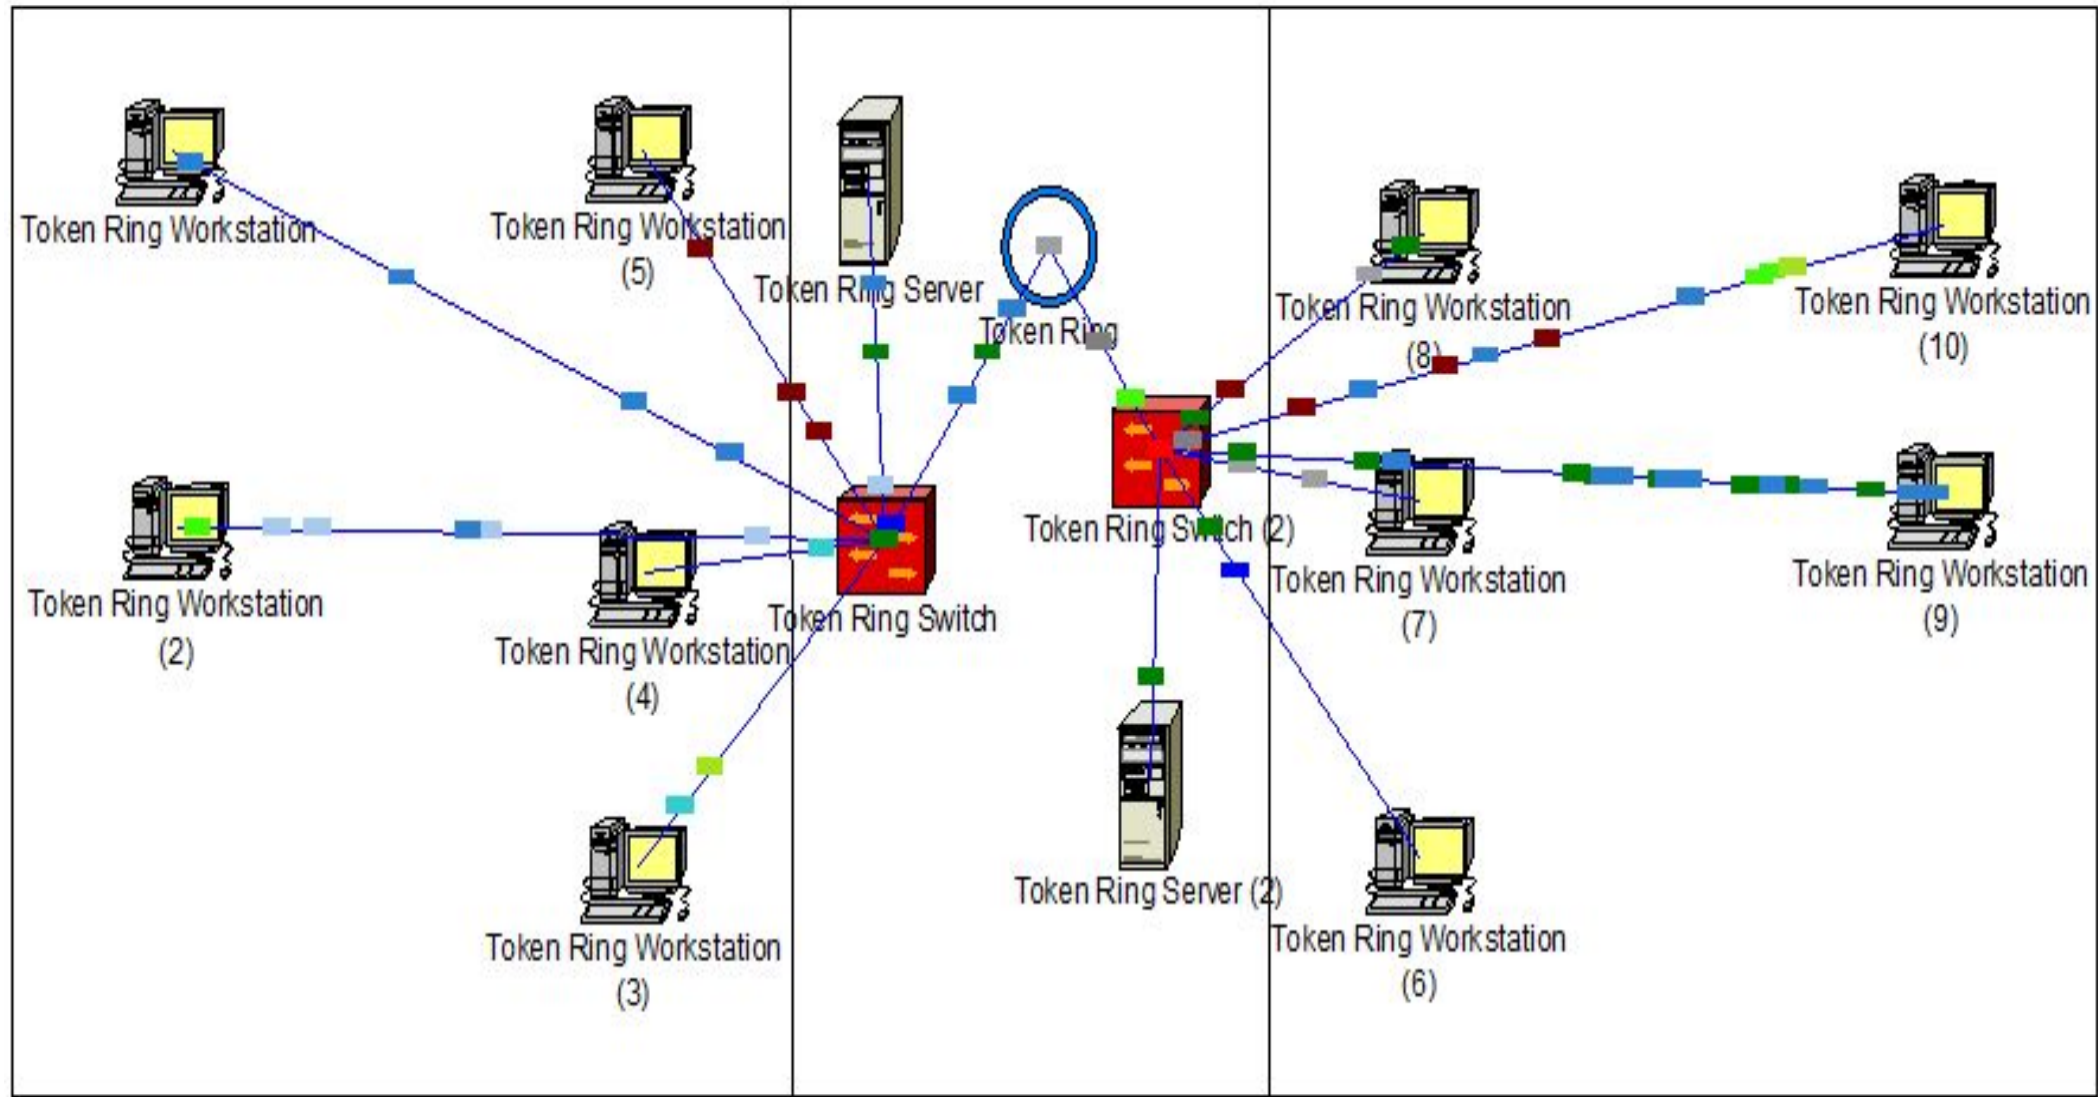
Token Ring Workstation

Token Ring Workstation
(5)

Token Ring Server

Token Ring

Token Ring Workstation
(8)

Token Ring Workstation
(10)

Token Ring Workstation
(2)

Token Ring Workstation
(4)

Token Ring Switch

Token Ring Switch (2)

Token Ring Workstation
(7)

Token Ring Workstation
(9)

Token Ring Workstation
(3)

Token Ring Server (2)

Token Ring Workstation
(6)